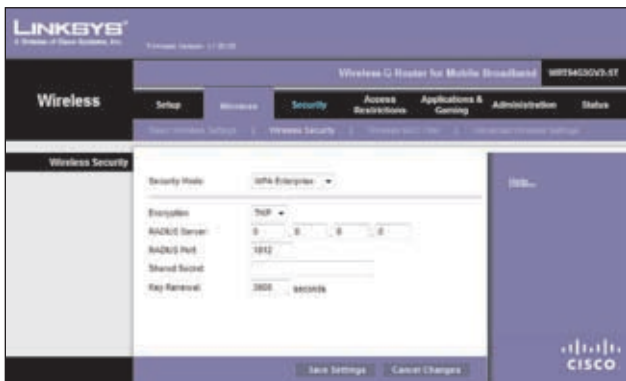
LINKSYS®
A Division of Cisco Systems, Inc.

Firmware Version: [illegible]

Wireless-G Router for Mobile Broadband WRT54G3GV2-ST

Wireless

Setup | Wireless | Security | Access Restrictions | Applications & Gaming | Administration | Status

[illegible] | Wireless Security | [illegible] | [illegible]

Wireless Security

Security Mode: WPA Enterprise

Encryption: TKIP
RADIUS Server: 0 . 0 . 0 . 0
RADIUS Port: 1812
Shared Secret:
Key Renewal: 3600 seconds

Help...

Save Settings | Cancel Changes

cisco